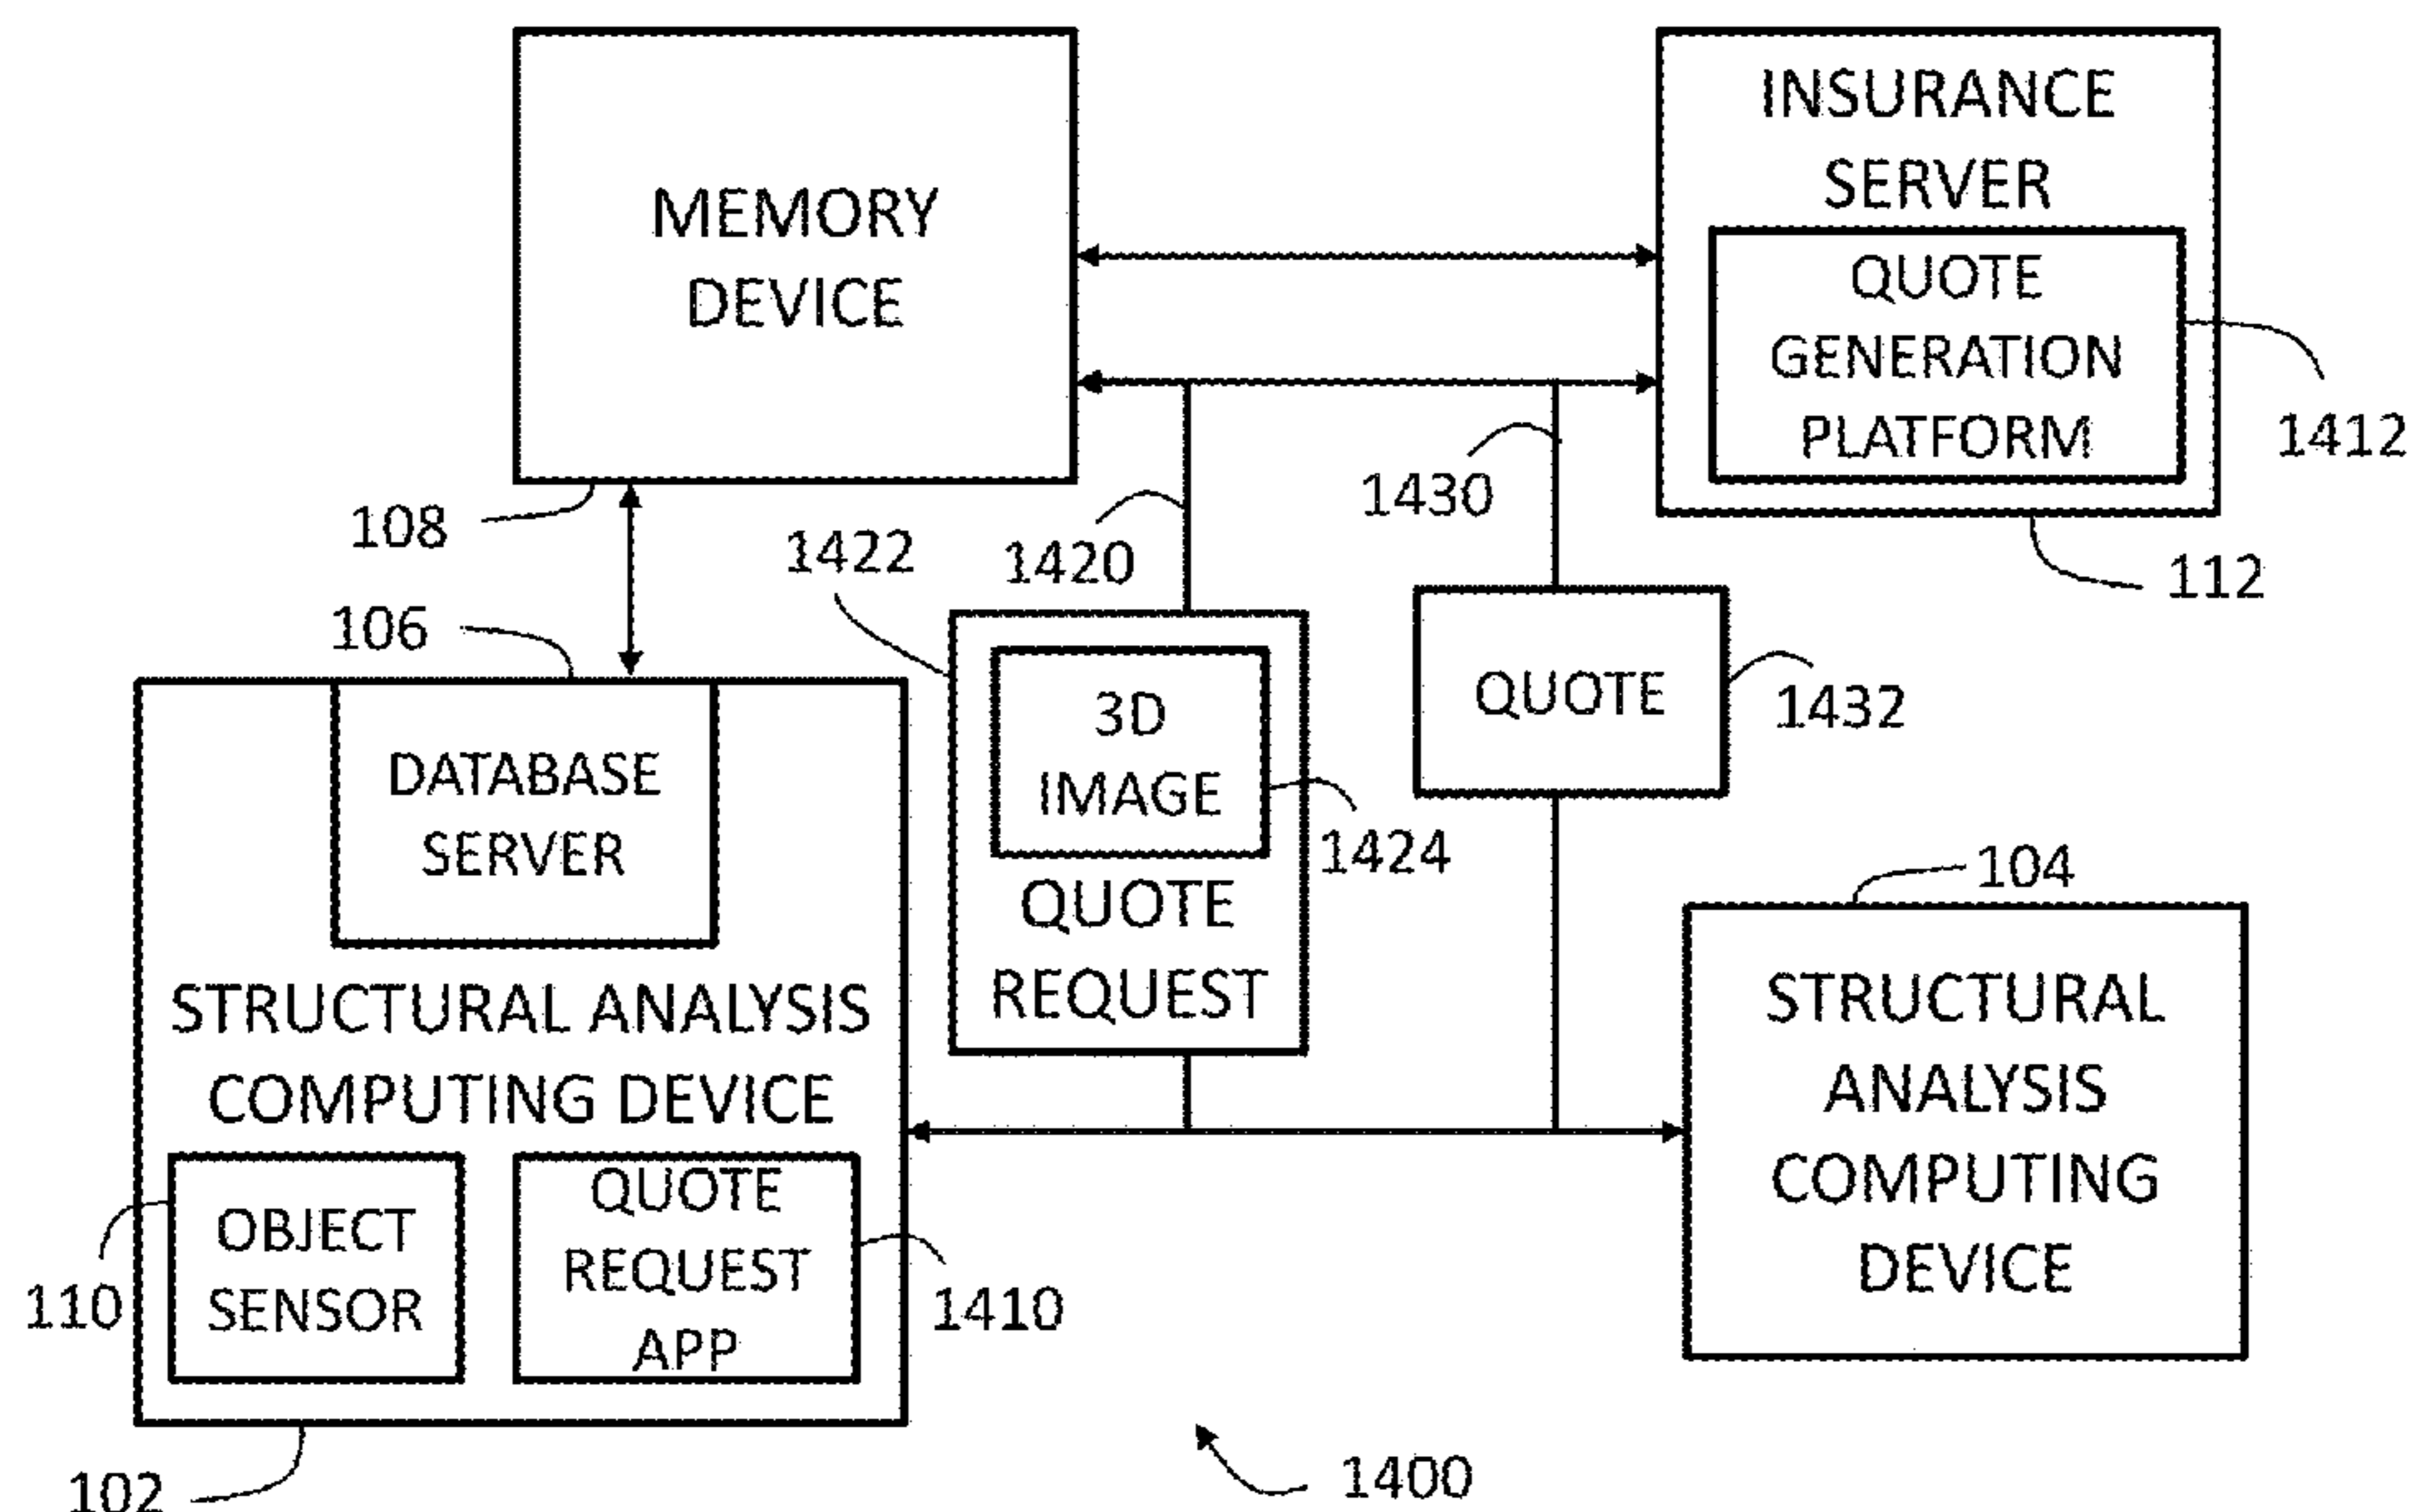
MEMORY DEVICE

INSURANCE SERVER

QUOTE GENERATION PLATFORM

1412

108

1430

1422

1420

112

106

QUOTE

1432

3D IMAGE

1424

DATABASE SERVER

QUOTE REQUEST

104

STRUCTURAL ANALYSIS COMPUTING DEVICE

STRUCTURAL ANALYSIS COMPUTING DEVICE

OBJECT SENSOR

QUOTE REQUEST APP

110

1410

102

1400